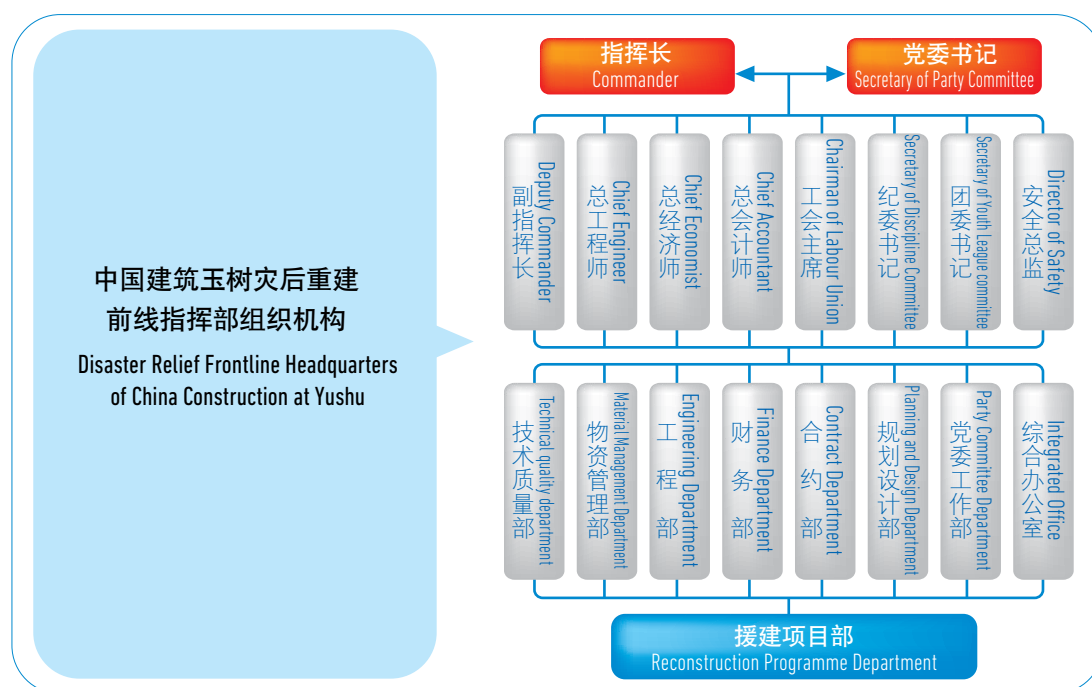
中国建筑玉树灾后重建
前线指挥部组织机构
Disaster Relief Frontline Headquarters of China Construction at Yushu

指挥长
Commander

党委书记
Secretary of Party Committee

副指挥长
Deputy Commander

总工程师
Chief Engineer

总经济师
Chief Economist

总会计师
Chief Accountant

工会主席
Chairman of Labour Union

纪委书记
Secretary of Discipline Committee

团委书记
Secretary of Youth League committee

安全总监
Director of Safety

技术质量部
Technical quality department

物资管理部
Material Management Department

工程部
Engineering Department

财务部
Finance Department

合约部
Contract Department

规划设计部
Planning and Design Department

党委工作部
Party Committee Department

综合办公室
Integrated Office

援建项目部
Reconstruction Programme Department